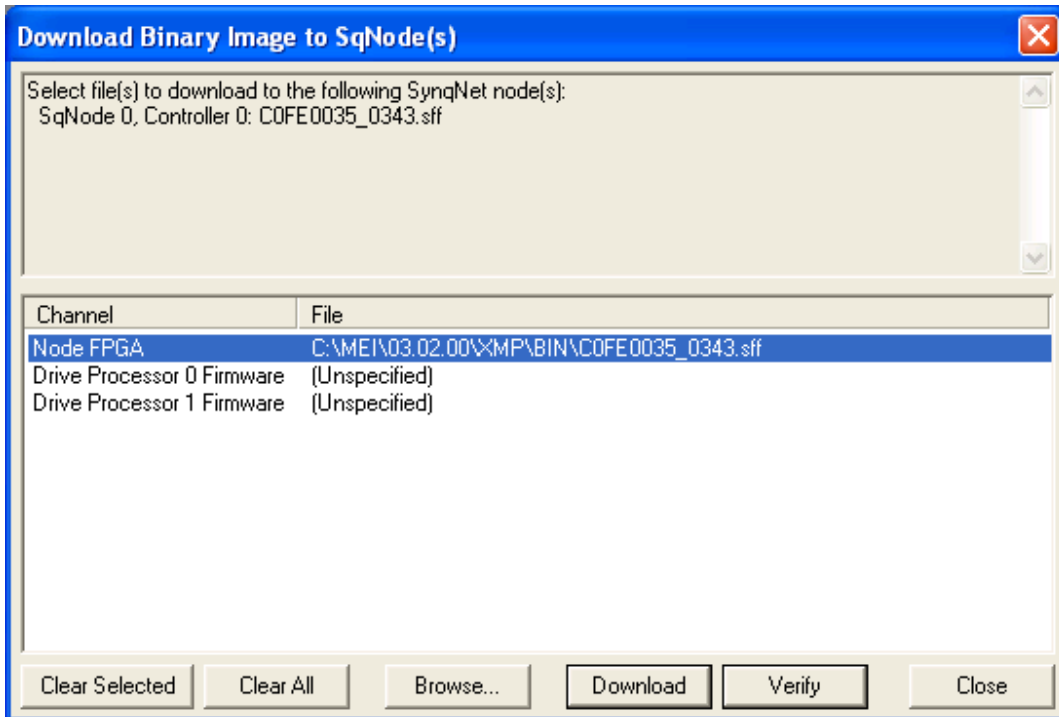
Download Binary Image to SqNode(s)

Select file(s) to download to the following SynqNet node(s):
SqNode 0, Controller 0: C0FE0035_0343.sff

| Channel | File |
|---|---|
| Node FPGA | C:\MEI\03.02.00\XMP\BIN\C0FE0035_0343.sff |
| Drive Processor 0 Firmware | (Unspecified) |
| Drive Processor 1 Firmware | (Unspecified) |

Clear Selected | Clear All | Browse... | Download | Verify | Close